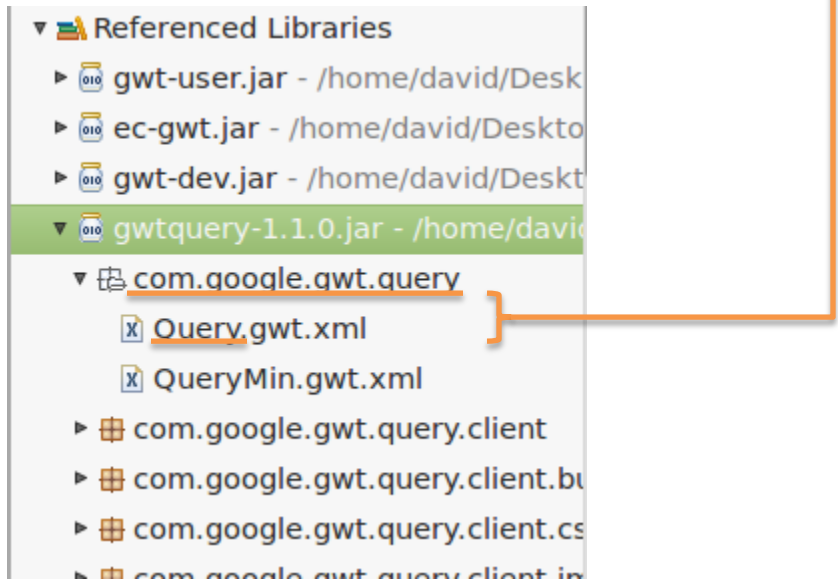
Referenced Libraries
gwt-user.jar - /home/david/Desk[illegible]
ec-gwt.jar - /home/david/Deskto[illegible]
gwt-dev.jar - /home/david/Deskt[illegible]
gwtquery-1.1.0.jar - /home/davi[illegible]
com.google.gwt.query
Query.gwt.xml
QueryMin.gwt.xml
com.google.gwt.query.client
com.google.gwt.query.client.b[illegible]
com.google.gwt.query.client.cs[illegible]
com.google.gwt.query.client.i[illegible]